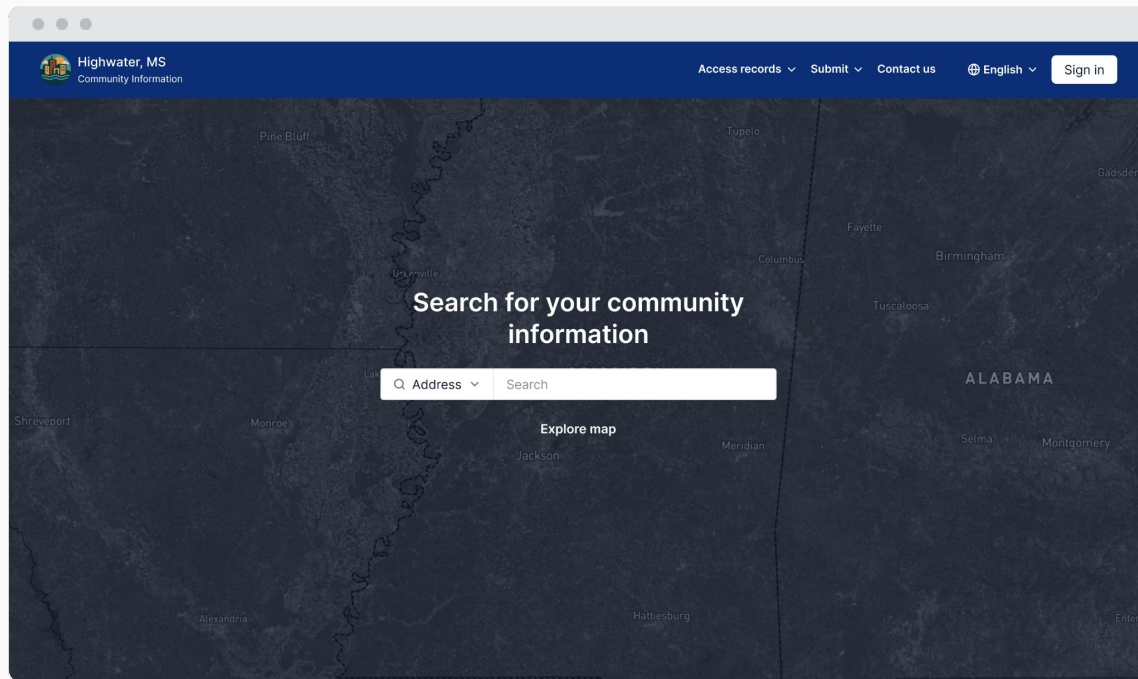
Highwater, MS
Community Information

Access records ⌄ Submit ⌄ Contact us ⊕ English ⌄ Sign in

Pine Bluff
Tupelo
Gadsden
Fayette
Greenville
Columbus
Birmingham
Tuscaloosa

Search for your community information

Address ⌄ Search

ALABAMA
Shreveport
Monroe
Explore map
Jackson
Meridian
Selma
Montgomery
Alexandria
Hattiesburg
Enter